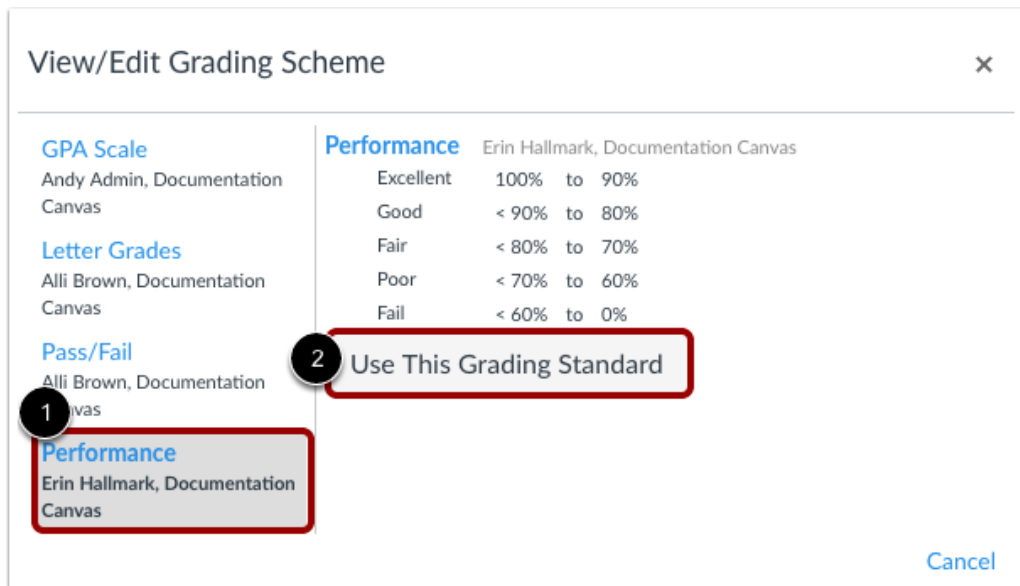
View/Edit Grading Scheme ×

GPA Scale
Andy Admin, Documentation Canvas

Letter Grades
Alli Brown, Documentation Canvas

Pass/Fail
Alli Brown, Documentation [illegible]vas

1

Performance
Erin Hallmark, Documentation Canvas

Performance Erin Hallmark, Documentation Canvas

| | | | |
|---|---|---|---|
| Excellent | 100% | to | 90% |
| Good | < 90% | to | 80% |
| Fair | < 80% | to | 70% |
| Poor | < 70% | to | 60% |
| Fail | < 60% | to | 0% |

2

Use This Grading Standard

Cancel